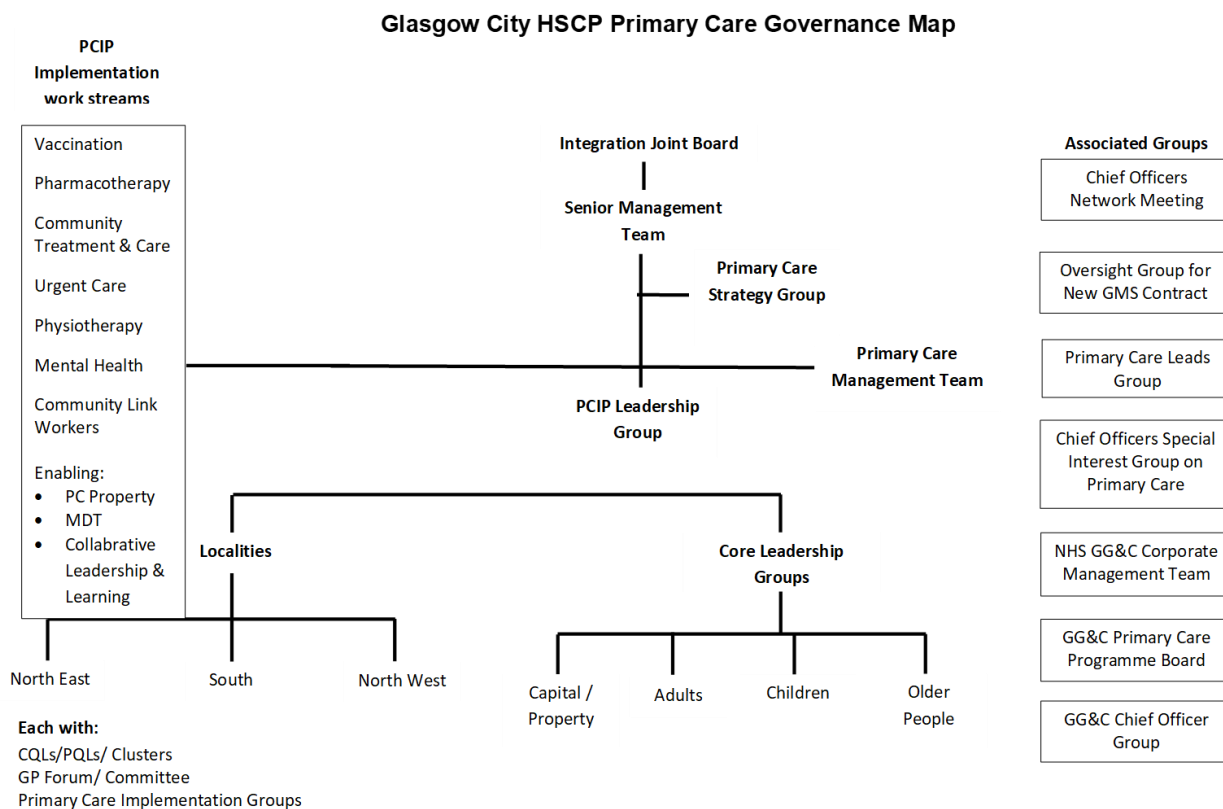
Glasgow City HSCP Primary Care Governance Map

PCIP Implementation work streams

Vaccination

Pharmacotherapy

Community Treatment & Care

Urgent Care

Physiotherapy

Mental Health

Community Link Workers

Enabling:
- PC Property
- MDT
- Collabrative Leadership & Learning

Integration Joint Board

Senior Management Team

Primary Care Strategy Group

Primary Care Management Team

PCIP Leadership Group

Localities

North East

South

North West

Each with:
CQLs/PQLs/ Clusters
GP Forum/ Committee
Primary Care Implementation Groups

Core Leadership Groups

Capital / Property

Adults

Children

Older People

Associated Groups

Chief Officers Network Meeting

Oversight Group for New GMS Contract

Primary Care Leads Group

Chief Officers Special Interest Group on Primary Care

NHS GG&C Corporate Management Team

GG&C Primary Care Programme Board

GG&C Chief Officer Group